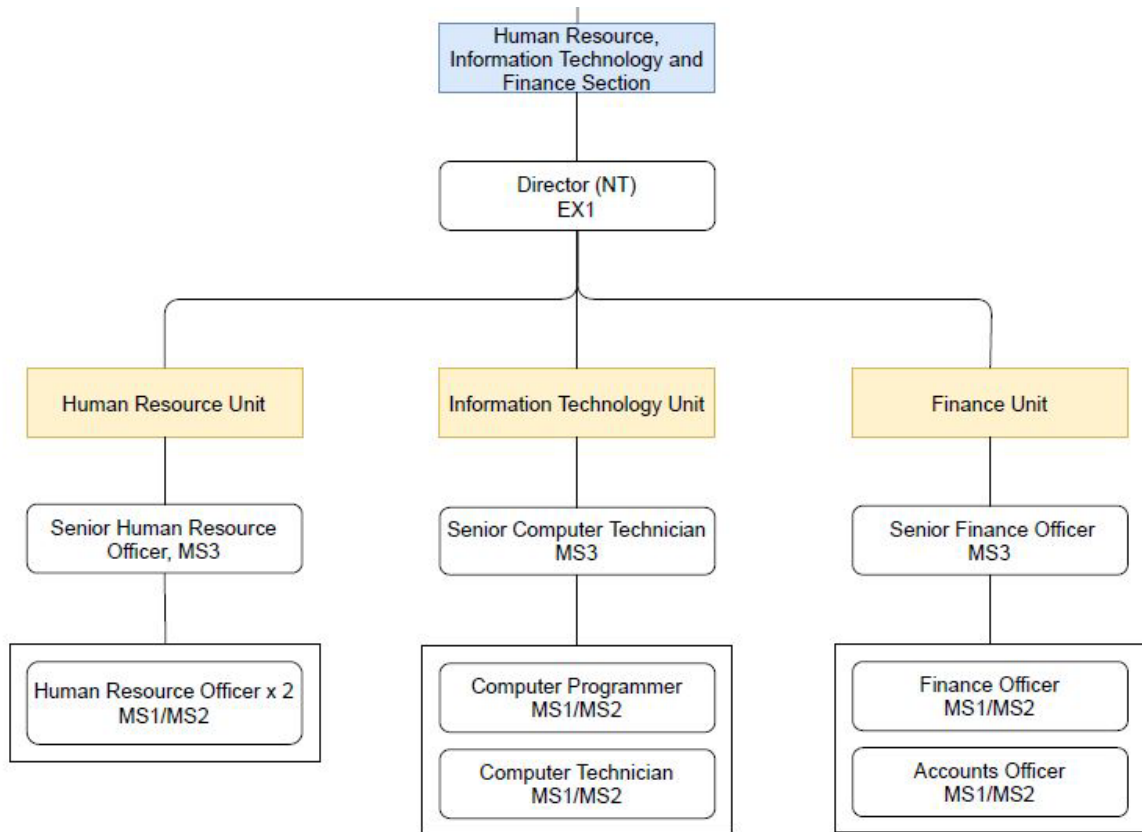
Human Resource, Information Technology and Finance Section

Director (NT)
EX1

Human Resource Unit

Information Technology Unit

Finance Unit

Senior Human Resource Officer, MS3

Senior Computer Technician
MS3

Senior Finance Officer
MS3

Human Resource Officer x 2
MS1/MS2

Computer Programmer
MS1/MS2

Computer Technician
MS1/MS2

Finance Officer
MS1/MS2

Accounts Officer
MS1/MS2